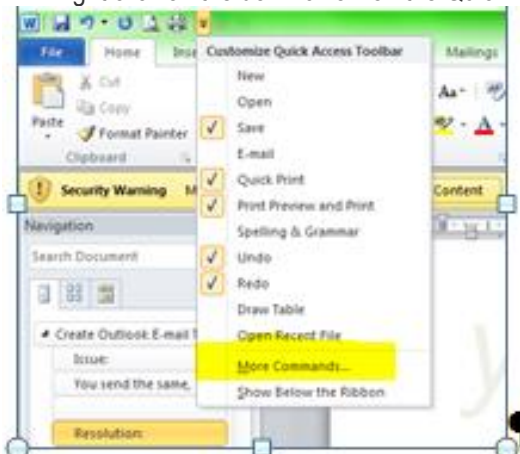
File
Home
Ins
Mailings
Cut
Copy
Paste
Format Painter
Clipboard
Security Warning
M
Content
Navigation
Search Document
Create Outlook E-mail
Issue:
You send the same,
Resolution:
Customize Quick Access Toolbar
New
Open
Save
E-mail
Quick Print
Print Preview and Print
Spelling & Grammar
Undo
Redo
Draw Table
Open Recent File
More Commands...
Show Below the Ribbon